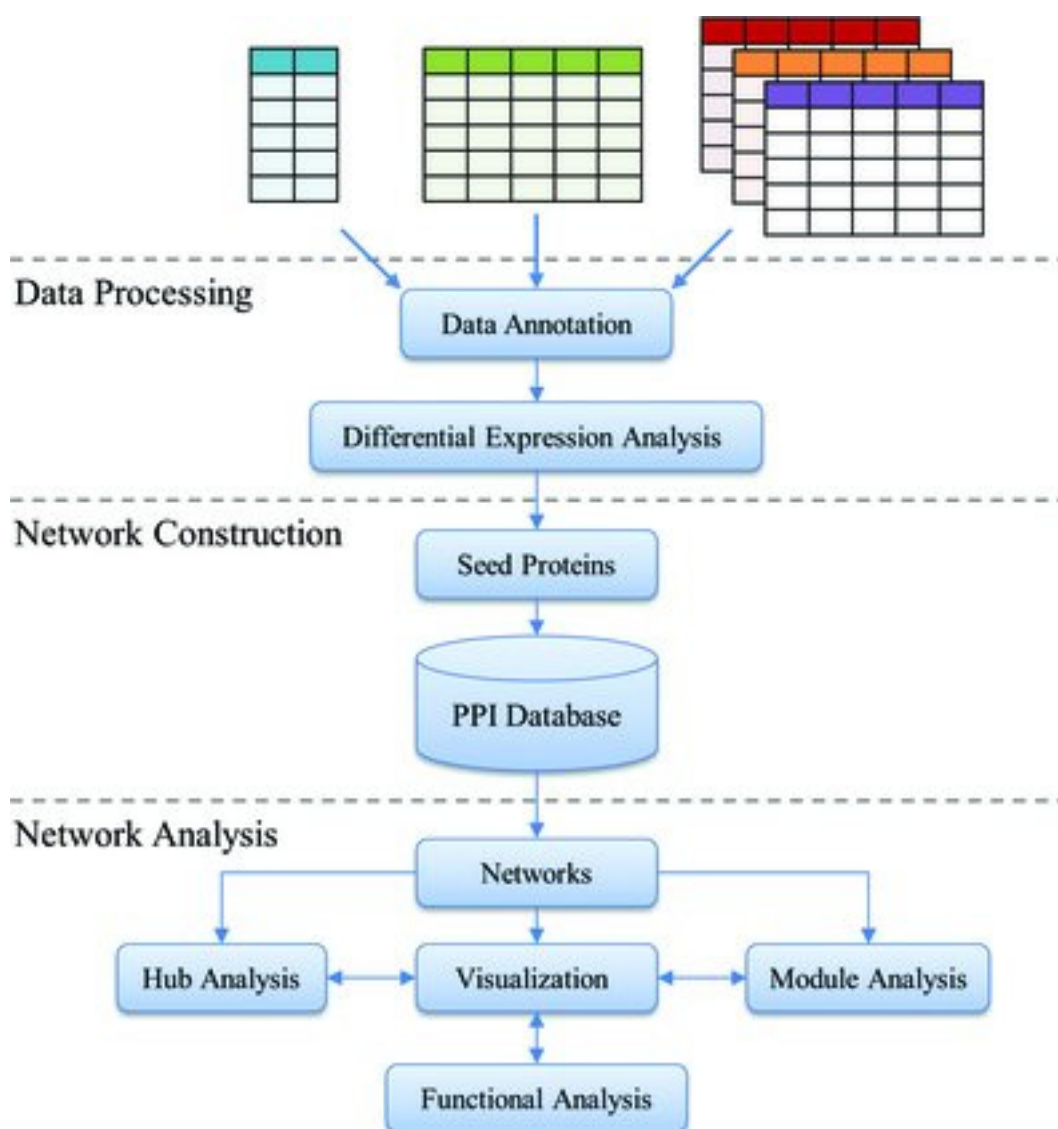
Data Processing

Data Annotation

Differential Expression Analysis

Network Construction

Seed Proteins

PPI Database

Network Analysis

Networks

Hub Analysis

Visualization

Module Analysis

Functional Analysis